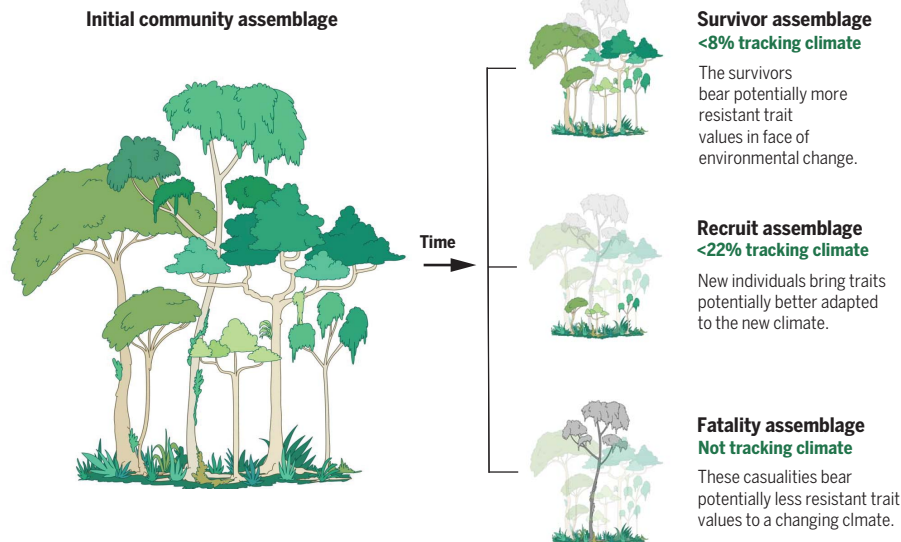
Initial community assemblage

Time

Survivor assemblage
<8% tracking climate

The survivors bear potentially more resistant trait values in face of environmental change.

Recruit assemblage
<22% tracking climate

New individuals bring traits potentially better adapted to the new climate.

Fatality assemblage
Not tracking climate

These casualities bear potentially less resistant trait values to a changing clmate.